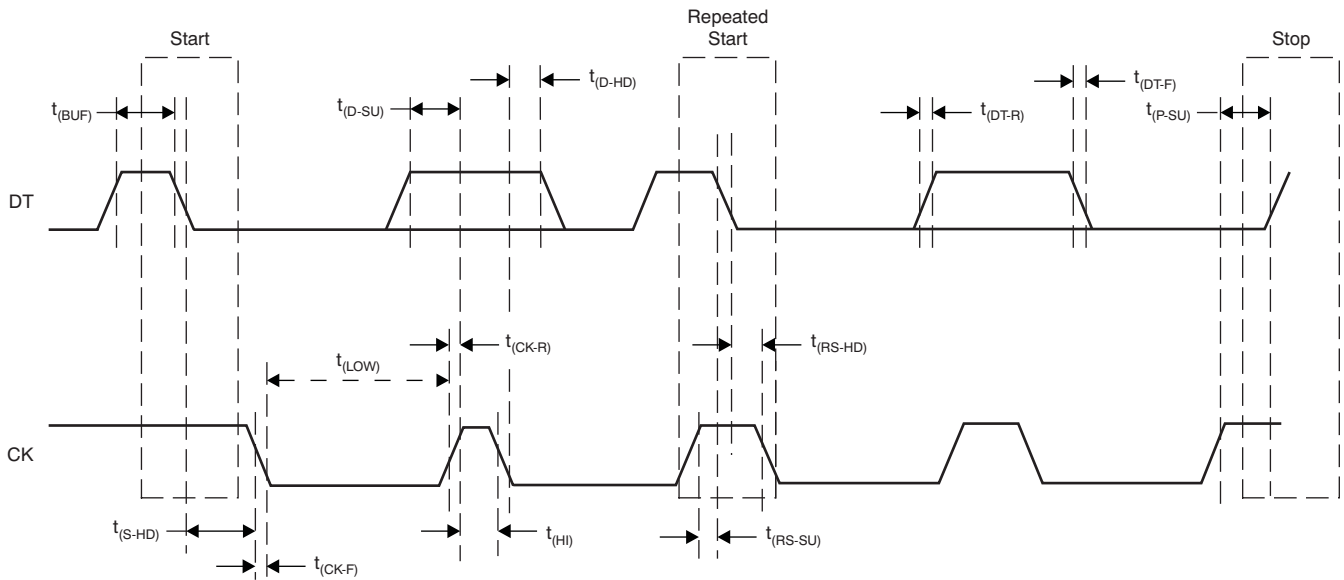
Start

Repeated Start

Stop

$t_{(BUF)}$

$t_{(D-SU)}$

$t_{(D-HD)}$

$t_{(DT-R)}$

$t_{(DT-F)}$

$t_{(P-SU)}$

DT

$t_{(LOW)}$

$t_{(CK-R)}$

$t_{(RS-HD)}$

CK

$t_{(S-HD)}$

$t_{(CK-F)}$

$t_{(HI)}$

$t_{(RS-SU)}$